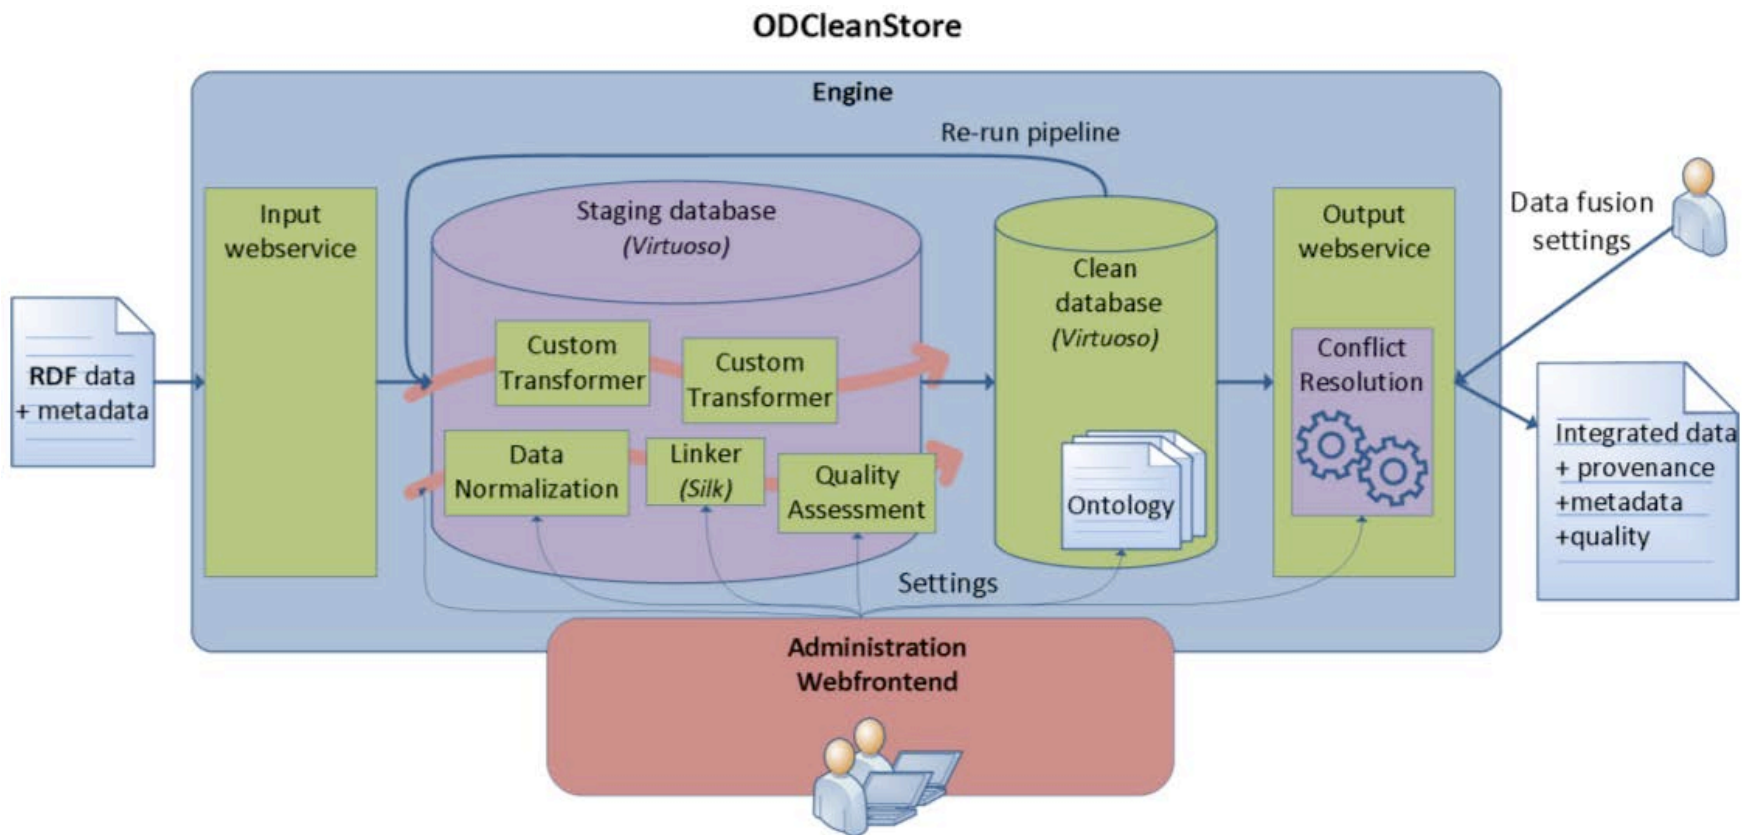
ODCleanStore

Engine

Re-run pipeline

RDF data + metadata

Input webservice

Staging database *(Virtuoso)*

Custom Transformer

Custom Transformer

Data Normalization

Linker *(Silk)*

Quality Assessment

Clean database *(Virtuoso)*

Ontology

Output webservice

Conflict Resolution

Data fusion settings

Integrated data
+ provenance
+metadata
+quality

Settings

Administration Webfrontend